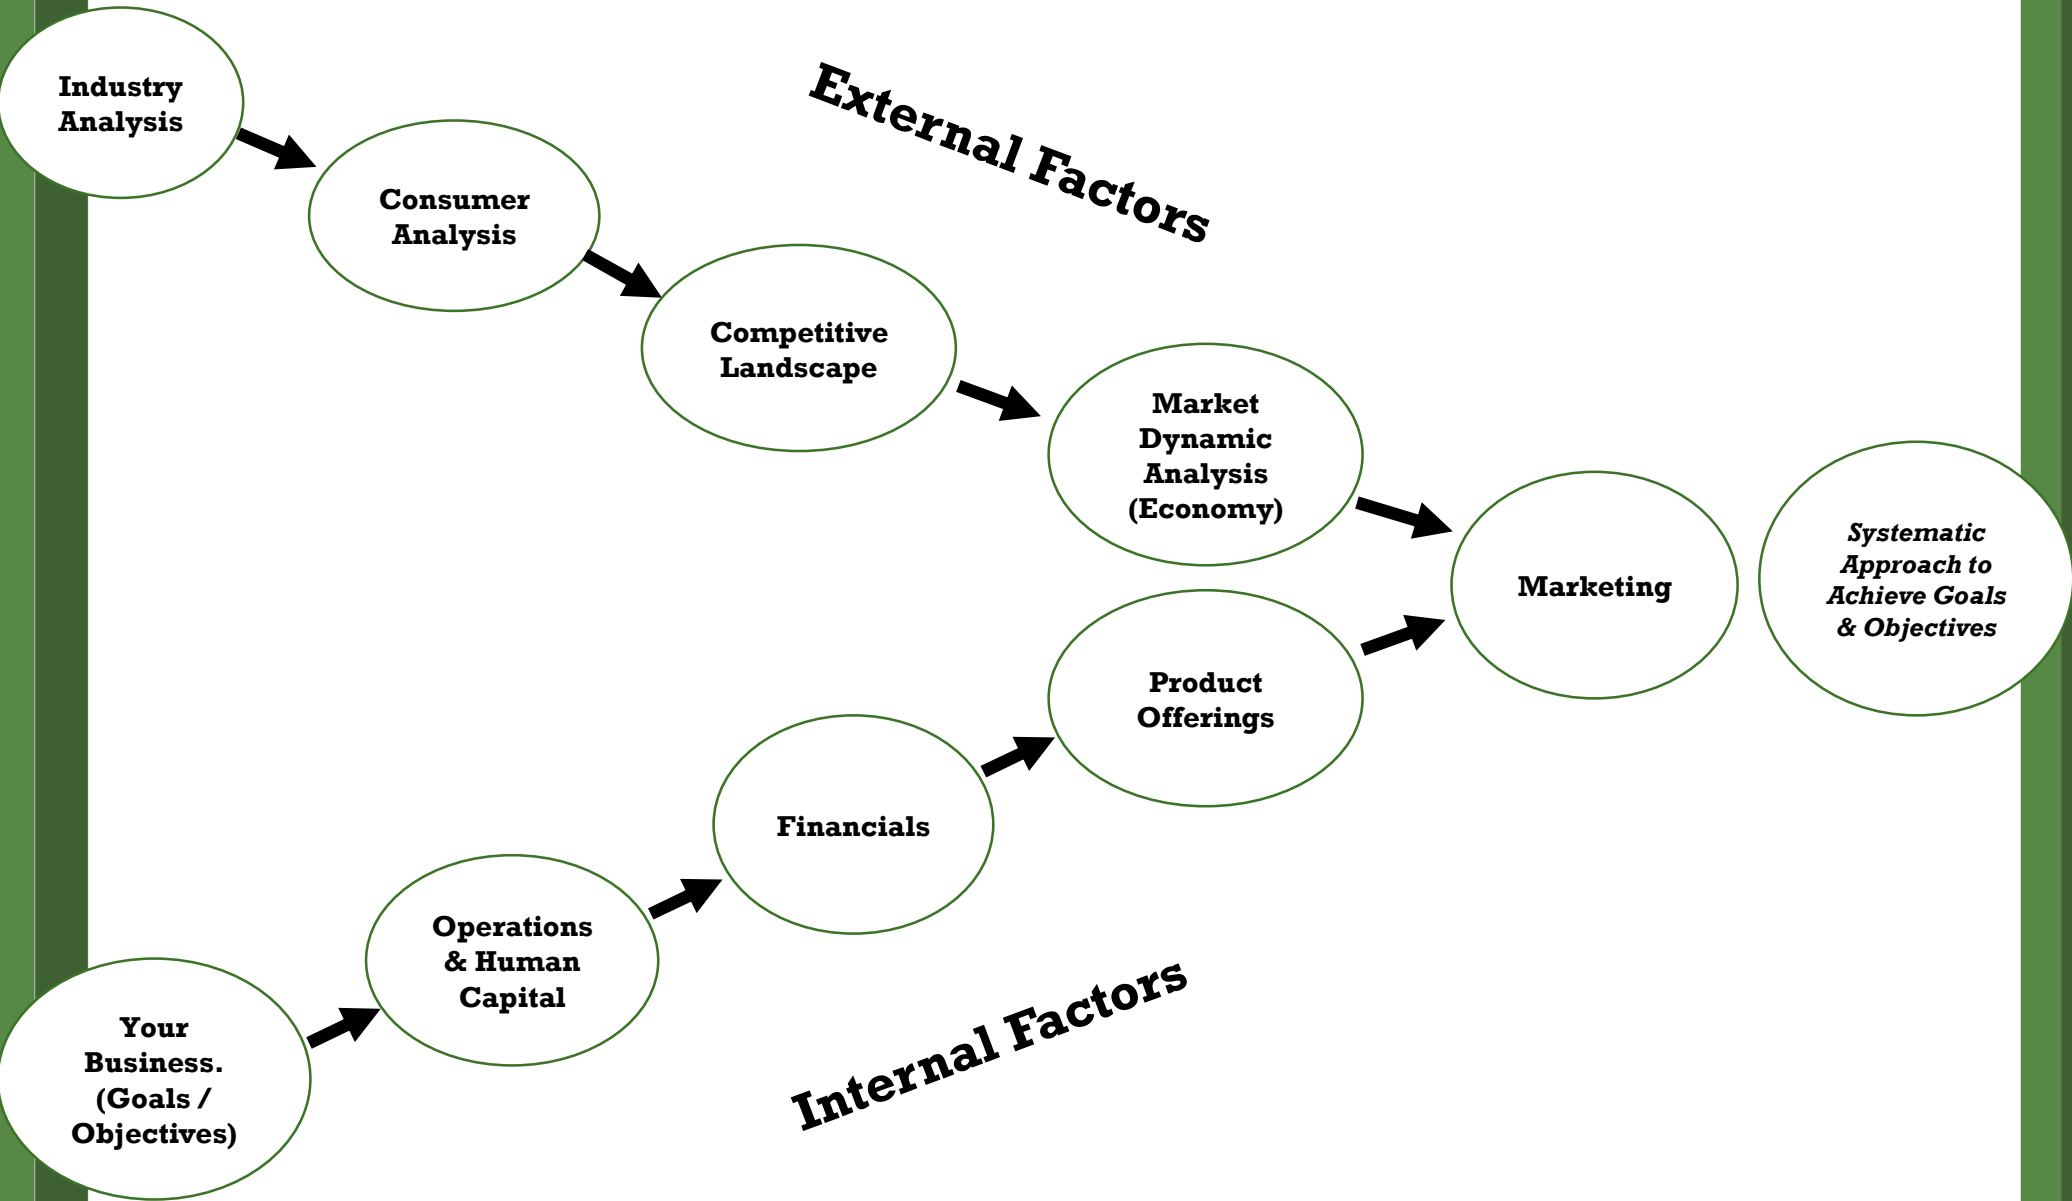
Industry Analysis

External Factors

Consumer Analysis

Competitive Landscape

Market Dynamic Analysis (Economy)

Marketing

Systematic Approach to Achieve Goals & Objectives

Product Offerings

Financials

Operations & Human Capital

Your Business. (Goals / Objectives)

Internal Factors